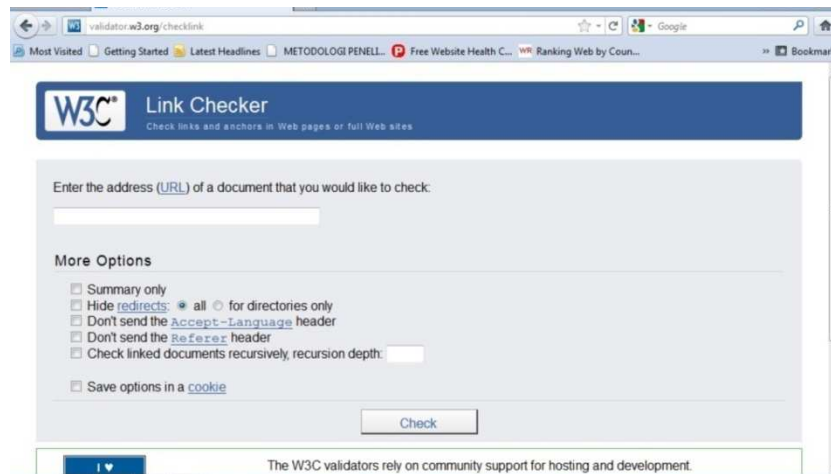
validator.w3.org/checklink

Google

Most Visited Getting Started Latest Headlines METODOLOGI PENELI... Free Website Health C... Ranking Web by Coun... Bookmar

W3C® Link Checker
Check links and anchors in Web pages or full Web sites

Enter the address (URL) of a document that you would like to check:

More Options

Summary only
Hide redirects: all for directories only
Don't send the Accept-Language header
Don't send the Referer header
Check linked documents recursively, recursion depth:

Save options in a cookie

Check

I ♥

The W3C validators rely on community support for hosting and development.